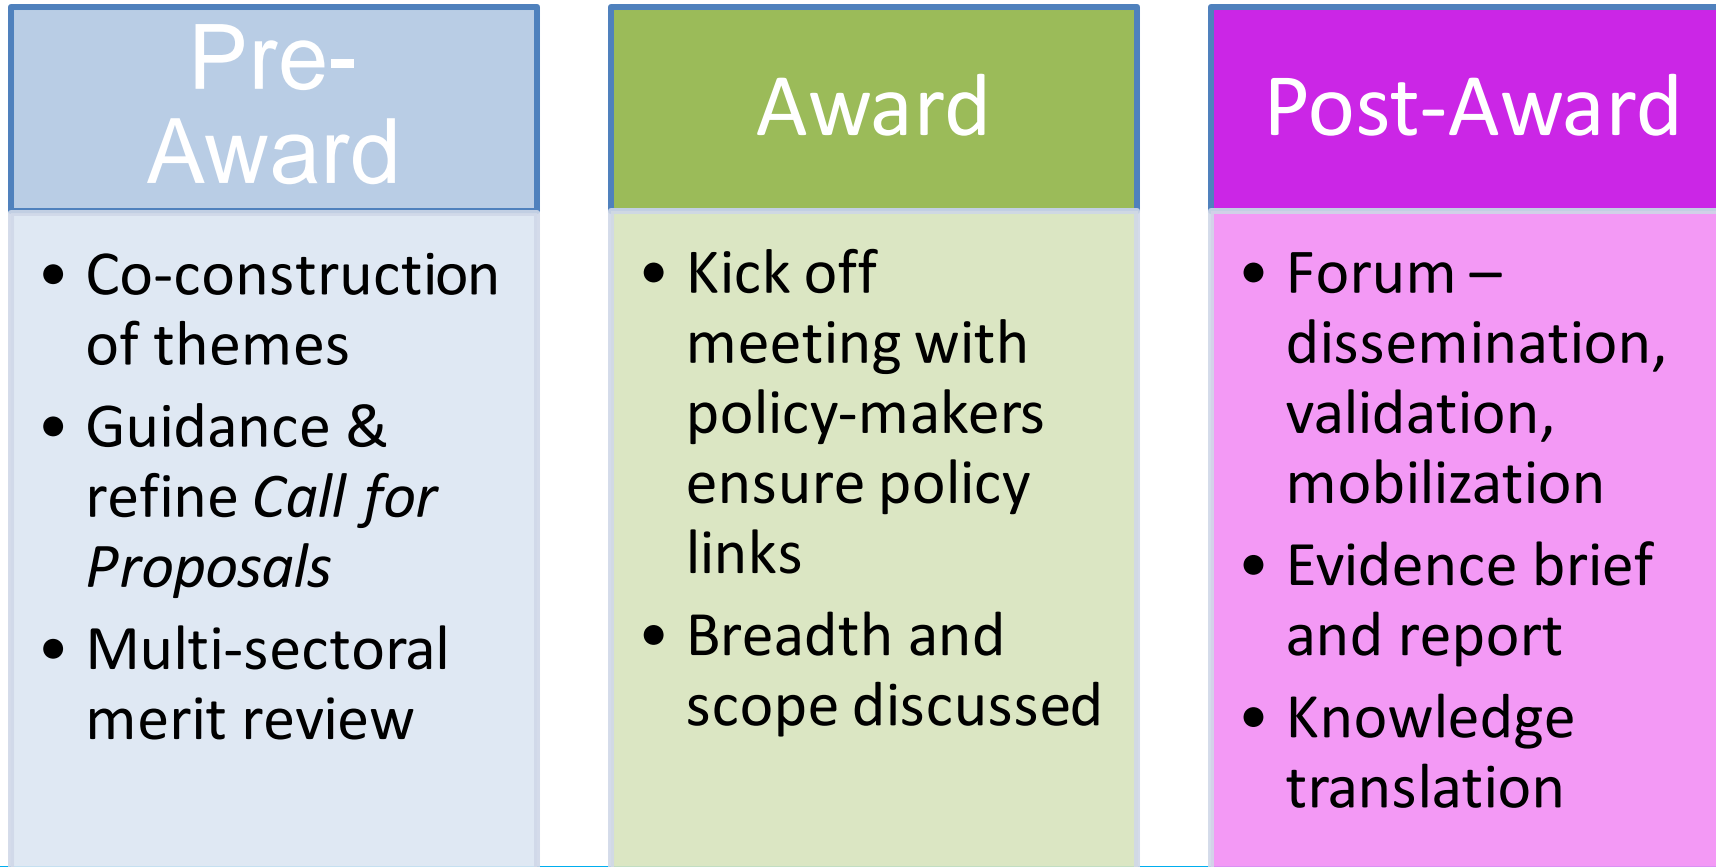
Pre-Award

• Co-construction of themes
• Guidance & refine *Call for Proposals*
• Multi-sectoral merit review

Award

• Kick off meeting with policy-makers ensure policy links
• Breadth and scope discussed

Post-Award

• Forum – dissemination, validation, mobilization
• Evidence brief and report
• Knowledge translation